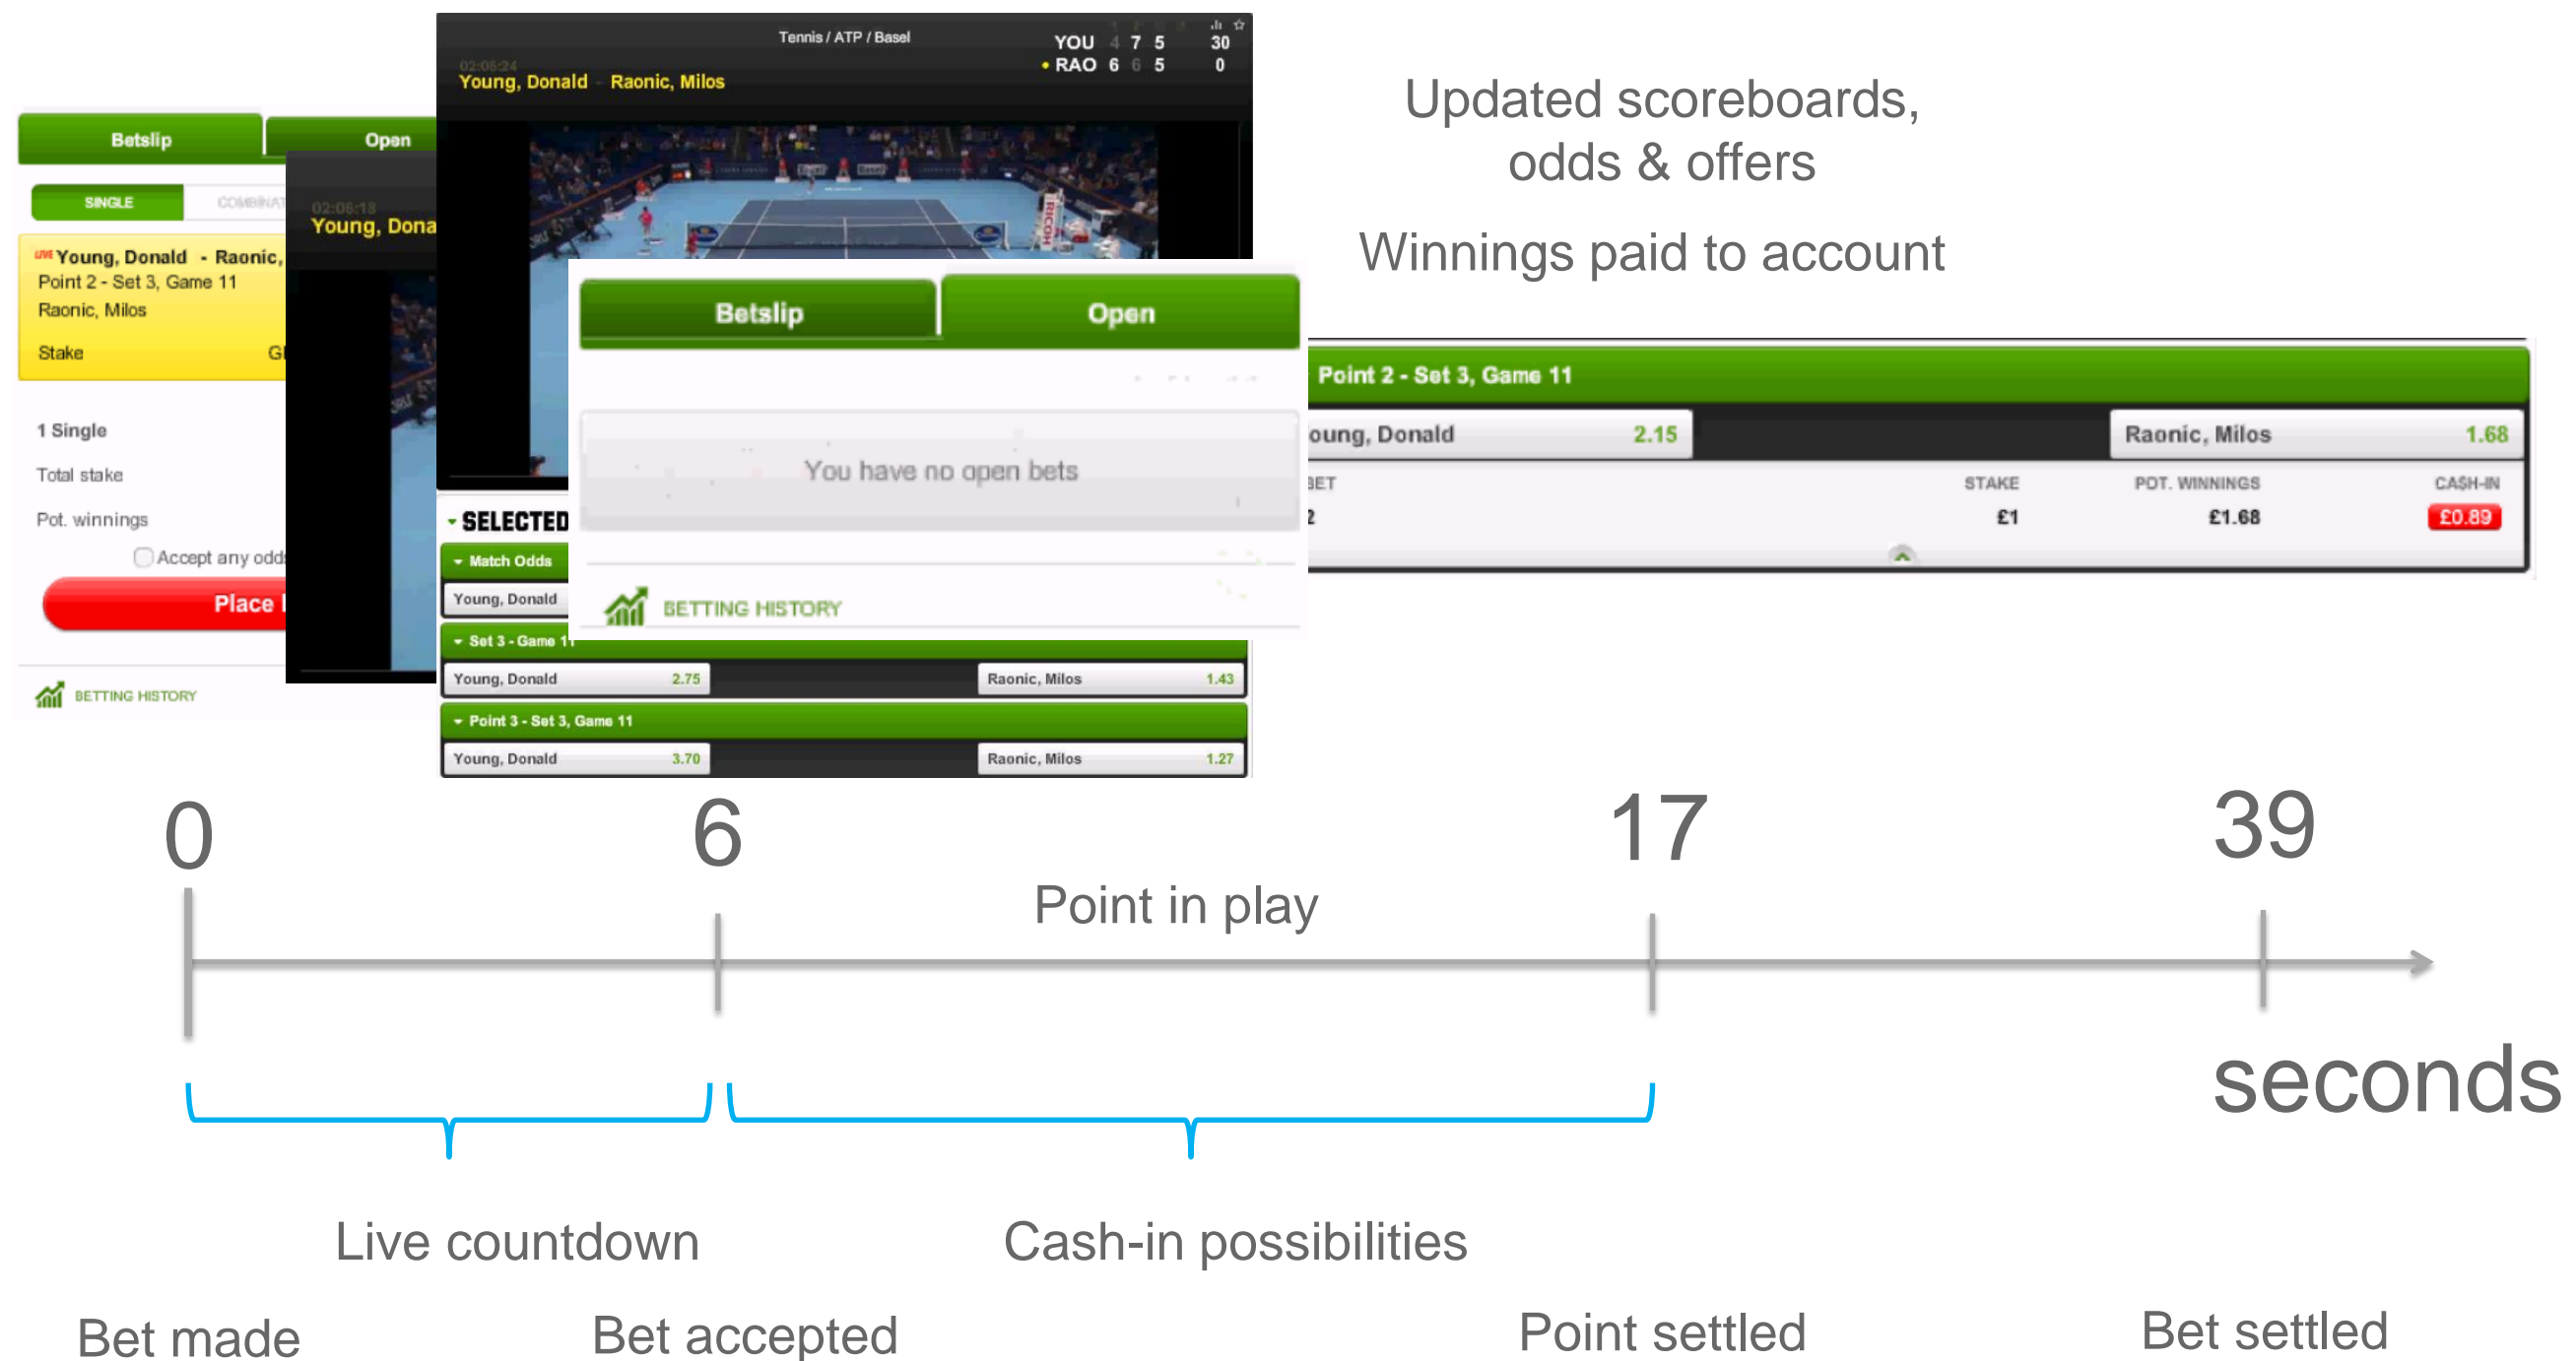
Betslip
Open
SINGLE
COMBINAT
LIVE Young, Donald - Raonic,
Point 2 - Set 3, Game 11
Raonic, Milos
Stake
1 Single
Total stake
Pot. winnings
Accept any odd
Place
BETTING HISTORY

02:08:18
Young, Dona

Tennis / ATP / Basel
02:06:24
Young, Donald - Raonic, Milos
YOU 4 7 5 30
• RAO 6 6 5 0

SELECTED
Match Odds
Young, Donald
Set 3 - Game 11
Young, Donald 2.75 Raonic, Milos 1.43
Point 3 - Set 3, Game 11
Young, Donald 3.70 Raonic, Milos 1.27

Betslip
Open
You have no open bets
BETTING HISTORY

Updated scoreboards, odds & offers

Winnings paid to account

Point 2 - Set 3, Game 11
oung, Donald 2.15
Raonic, Milos 1.68
BET STAKE POT. WINNINGS CASH-IN
2 £1 £1.68 £0.89

0
6
17
39
Point in play
seconds
Live countdown
Cash-in possibilities
Bet made
Bet accepted
Point settled
Bet settled